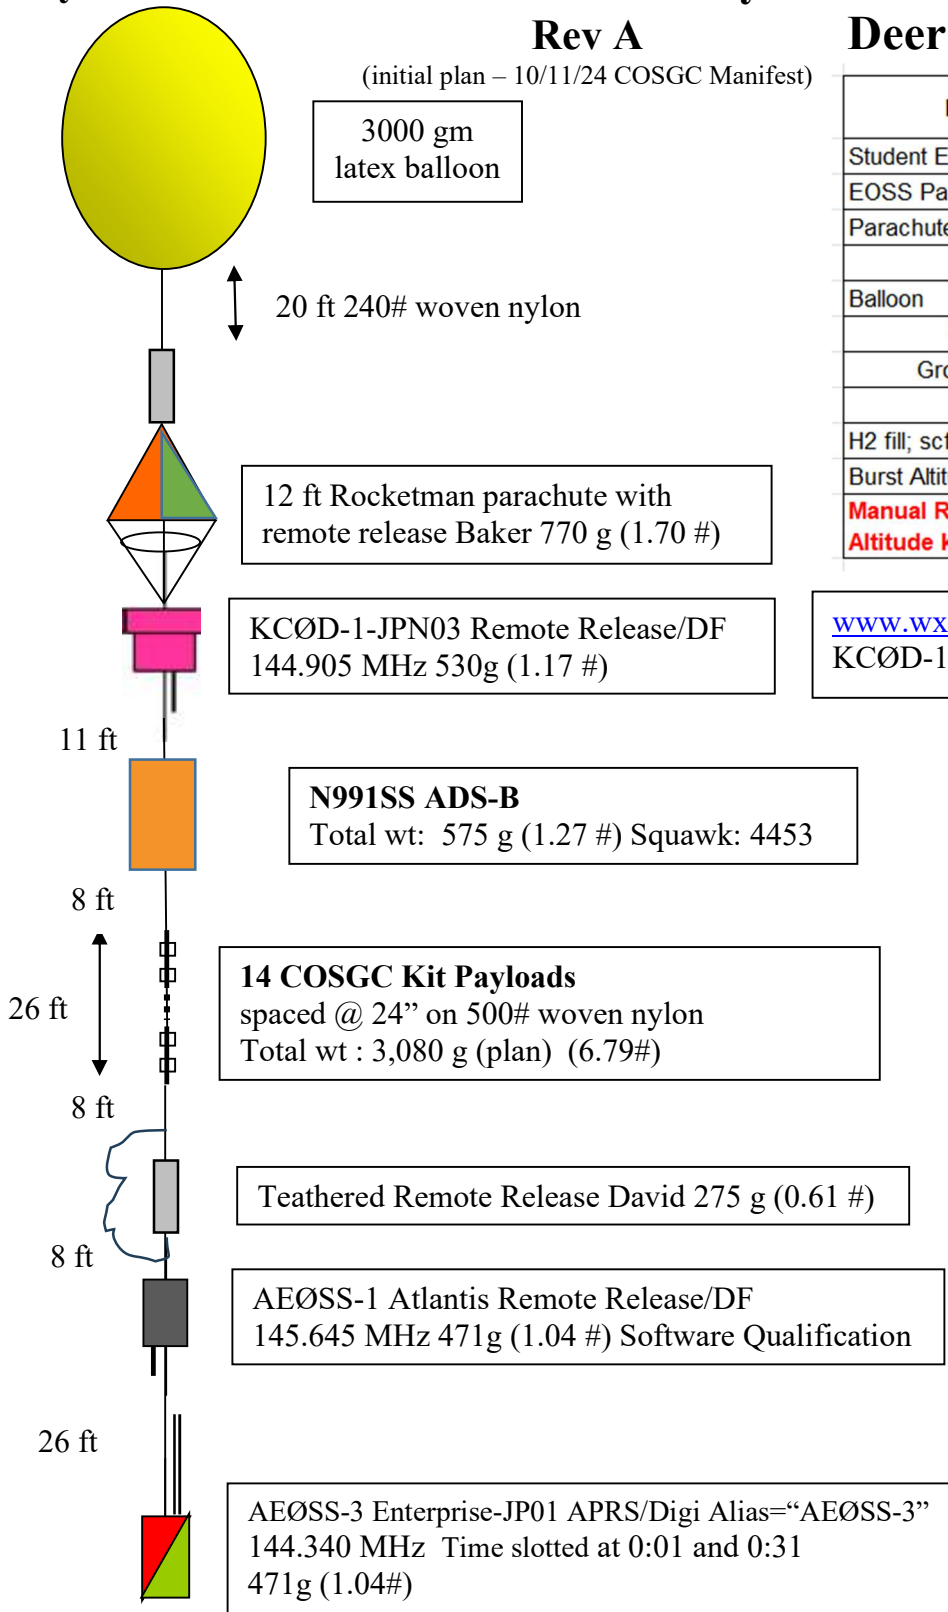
Rev A
(initial plan – 10/11/24 COSGC Manifest)

Deer

3000 gm latex balloon

20 ft 240# woven nylon

12 ft Rocketman parachute with remote release Baker 770 g (1.70 #)

KCØD-1-JPN03 Remote Release/DF
144.905 MHz 530g (1.17 #)

11 ft

N991SS ADS-B
Total wt: 575 g (1.27 #) Squawk: 4453

8 ft

26 ft

14 COSGC Kit Payloads
spaced @ 24" on 500# woven nylon
Total wt : 3,080 g (plan) (6.79#)

8 ft

Teathered Remote Release David 275 g (0.61 #)

8 ft

AEØSS-1 Atlantis Remote Release/DF
145.645 MHz 471g (1.04 #) Software Qualification

26 ft

AEØSS-3 Enterprise-JP01 APRS/Digi Alias="AEØSS-3"
144.340 MHz Time slotted at 0:01 and 0:31
471g (1.04#)

| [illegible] |
|---|
| Student E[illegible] |
| EOSS Pa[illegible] |
| Parachute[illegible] |
| |
| Balloon |
| |
| Gro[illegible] |
| |
| H2 fill; sc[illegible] |
| Burst Altit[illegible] |
| Manual R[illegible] |
| Altitude K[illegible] |

www.wx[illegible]
KCØD-1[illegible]